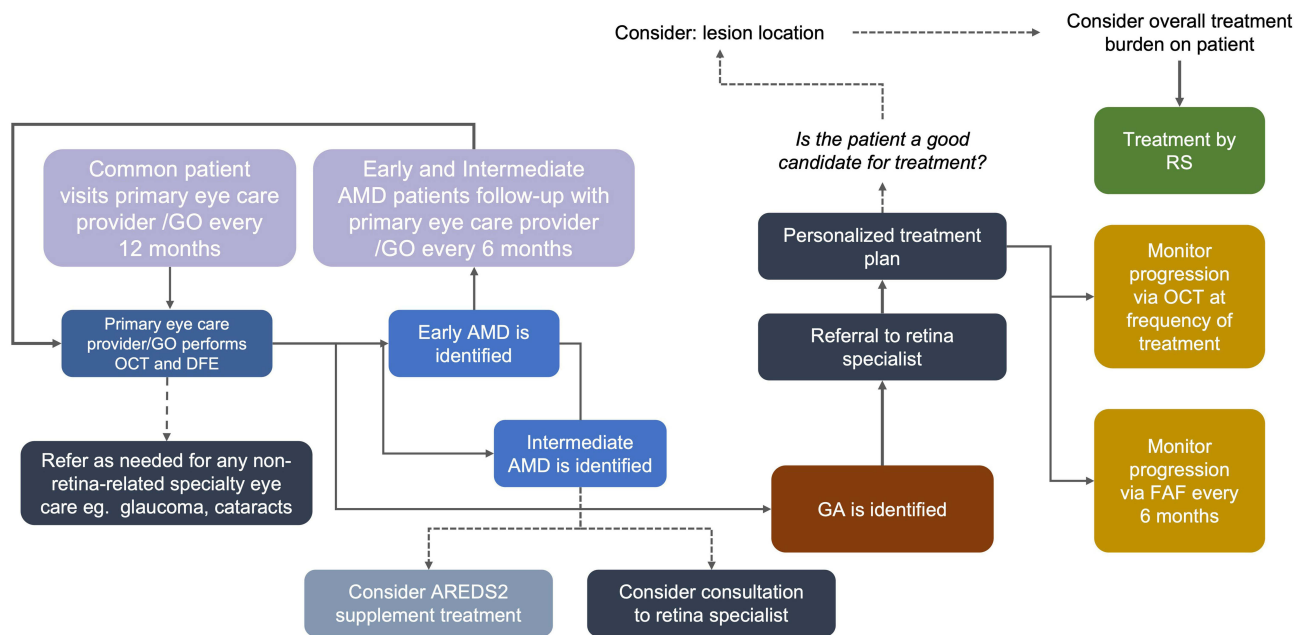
Consider: lesion location

Consider overall treatment burden on patient

Is the patient a good candidate for treatment?

Treatment by RS

Common patient visits primary eye care provider /GO every 12 months

Early and Intermediate AMD patients follow-up with primary eye care provider /GO every 6 months

Personalized treatment plan

Monitor progression via OCT at frequency of treatment

Primary eye care provider/GO performs OCT and DFE

Early AMD is identified

Referral to retina specialist

Intermediate AMD is identified

Refer as needed for any non-retina-related specialty eye care eg. glaucoma, cataracts

GA is identified

Monitor progression via FAF every 6 months

Consider AREDS2 supplement treatment

Consider consultation to retina specialist